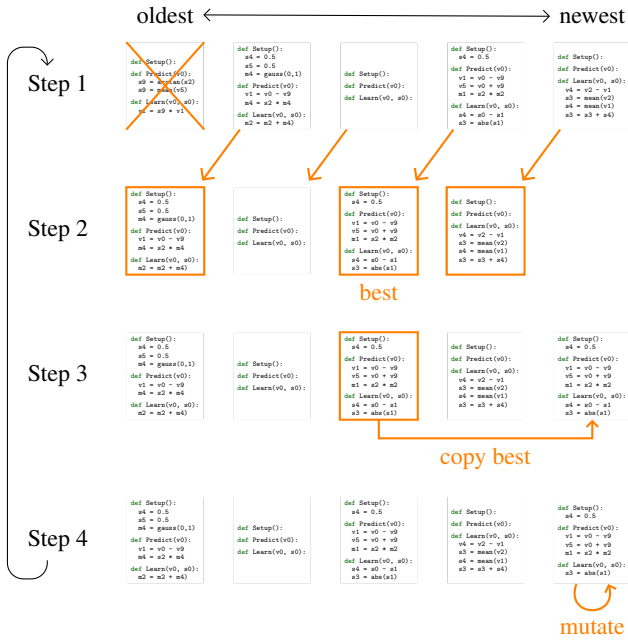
oldest newest

Step 1

def Setup():

def Predict(v0):
s9 = arctan(s2)
s9 = mean(v5)

def Learn(v0, s0):
v4 = s9 * v1

def Setup():
s4 = 0.5
s5 = 0.5
s4 = gauss(0,1)

def Predict(v0):
v1 = v0 - v9
m4 = s2 * m4

def Learn(v0, s0):
m2 = m2 + m4)

def Setup():

def Predict(v0):

def Learn(v0, s0):

def Setup():
s4 = 0.5

def Predict(v0):
v1 = v0 - v9
v5 = v0 + v9
m1 = s2 * m2

def Learn(v0, s0):
s4 = s0 - s1
s3 = abs(s1)

def Setup():

def Predict(v0):

def Learn(v0, s0):
v4 = v2 - v1
s3 = mean(v2)
s4 = mean(v1)
s3 = s3 + s4)

Step 2

def Setup():
s4 = 0.5
s5 = 0.5
s4 = gauss(0,1)

def Predict(v0):
v1 = v0 - v9
m4 = s2 * m4

def Learn(v0, s0):
m2 = m2 + m4)

def Setup():

def Predict(v0):

def Learn(v0, s0):

def Setup():
s4 = 0.5

def Predict(v0):
v1 = v0 - v9
v5 = v0 + v9
m1 = s2 * m2

def Learn(v0, s0):
s4 = s0 - s1
s3 = abs(s1)

def Setup():

def Predict(v0):

def Learn(v0, s0):
v4 = v2 - v1
s3 = mean(v2)
s4 = mean(v1)
s3 = s3 + s4)

best

Step 3

def Setup():
s4 = 0.5
s5 = 0.5
s4 = gauss(0,1)

def Predict(v0):
v1 = v0 - v9
m4 = s2 * m4

def Learn(v0, s0):
m2 = m2 + m4)

def Setup():

def Predict(v0):

def Learn(v0, s0):

def Setup():
s4 = 0.5

def Predict(v0):
v1 = v0 - v9
v5 = v0 + v9
m1 = s2 * m2

def Learn(v0, s0):
s4 = s0 - s1
s3 = abs(s1)

def Setup():

def Predict(v0):

def Learn(v0, s0):
v4 = v2 - v1
s3 = mean(v2)
s4 = mean(v1)
s3 = s3 + s4)

def Setup():
s4 = 0.5

def Predict(v0):
v1 = v0 - v9
v5 = v0 + v9
m1 = s2 * m2

def Learn(v0, s0):
s4 = s0 - s1
s3 = abs(s1)

copy best

Step 4

def Setup():
s4 = 0.5
s5 = 0.5
s4 = gauss(0,1)

def Predict(v0):
v1 = v0 - v9
m4 = s2 * m4

def Learn(v0, s0):
m2 = m2 + m4)

def Setup():

def Predict(v0):

def Learn(v0, s0):

def Setup():
s4 = 0.5

def Predict(v0):
v1 = v0 - v9
v5 = v0 + v9
m1 = s2 * m2

def Learn(v0, s0):
s4 = s0 - s1
s3 = abs(s1)

def Setup():

def Predict(v0):

def Learn(v0, s0):
v4 = v2 - v1
s3 = mean(v2)
s4 = mean(v1)
s3 = s3 + s4)

def Setup():
s4 = 0.5

def Predict(v0):
v1 = v0 - v9
v5 = v0 + v9
m1 = s2 * m2

def Learn(v0, s0):
s3 = abs(s1)

mutate